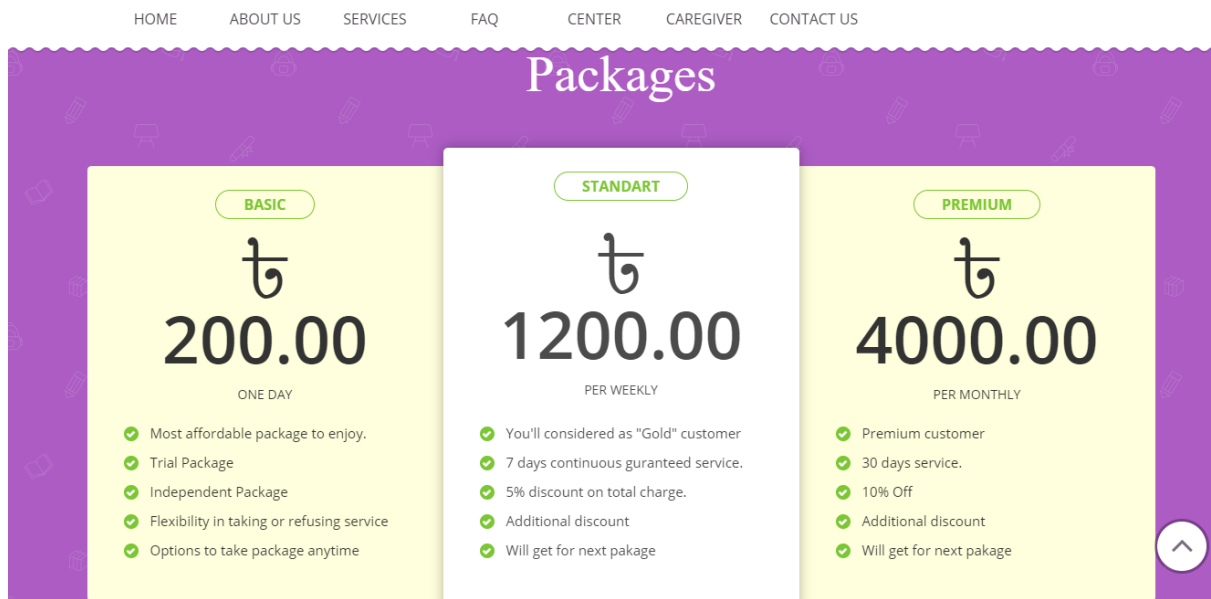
HOME ABOUT US SERVICES FAQ CENTER CAREGIVER CONTACT US

Packages

BASIC

৳

200.00

ONE DAY

Most affordable package to enjoy.
Trial Package
Independent Package
Flexibility in taking or refusing service
Options to take package anytime

STANDART

৳

1200.00

PER WEEKLY

You'll considered as "Gold" customer
7 days continuous guranteed service.
5% discount on total charge.
Additional discount
Will get for next pakage

PREMIUM

৳

4000.00

PER MONTHLY

Premium customer
30 days service.
10% Off
Additional discount
Will get for next pakage